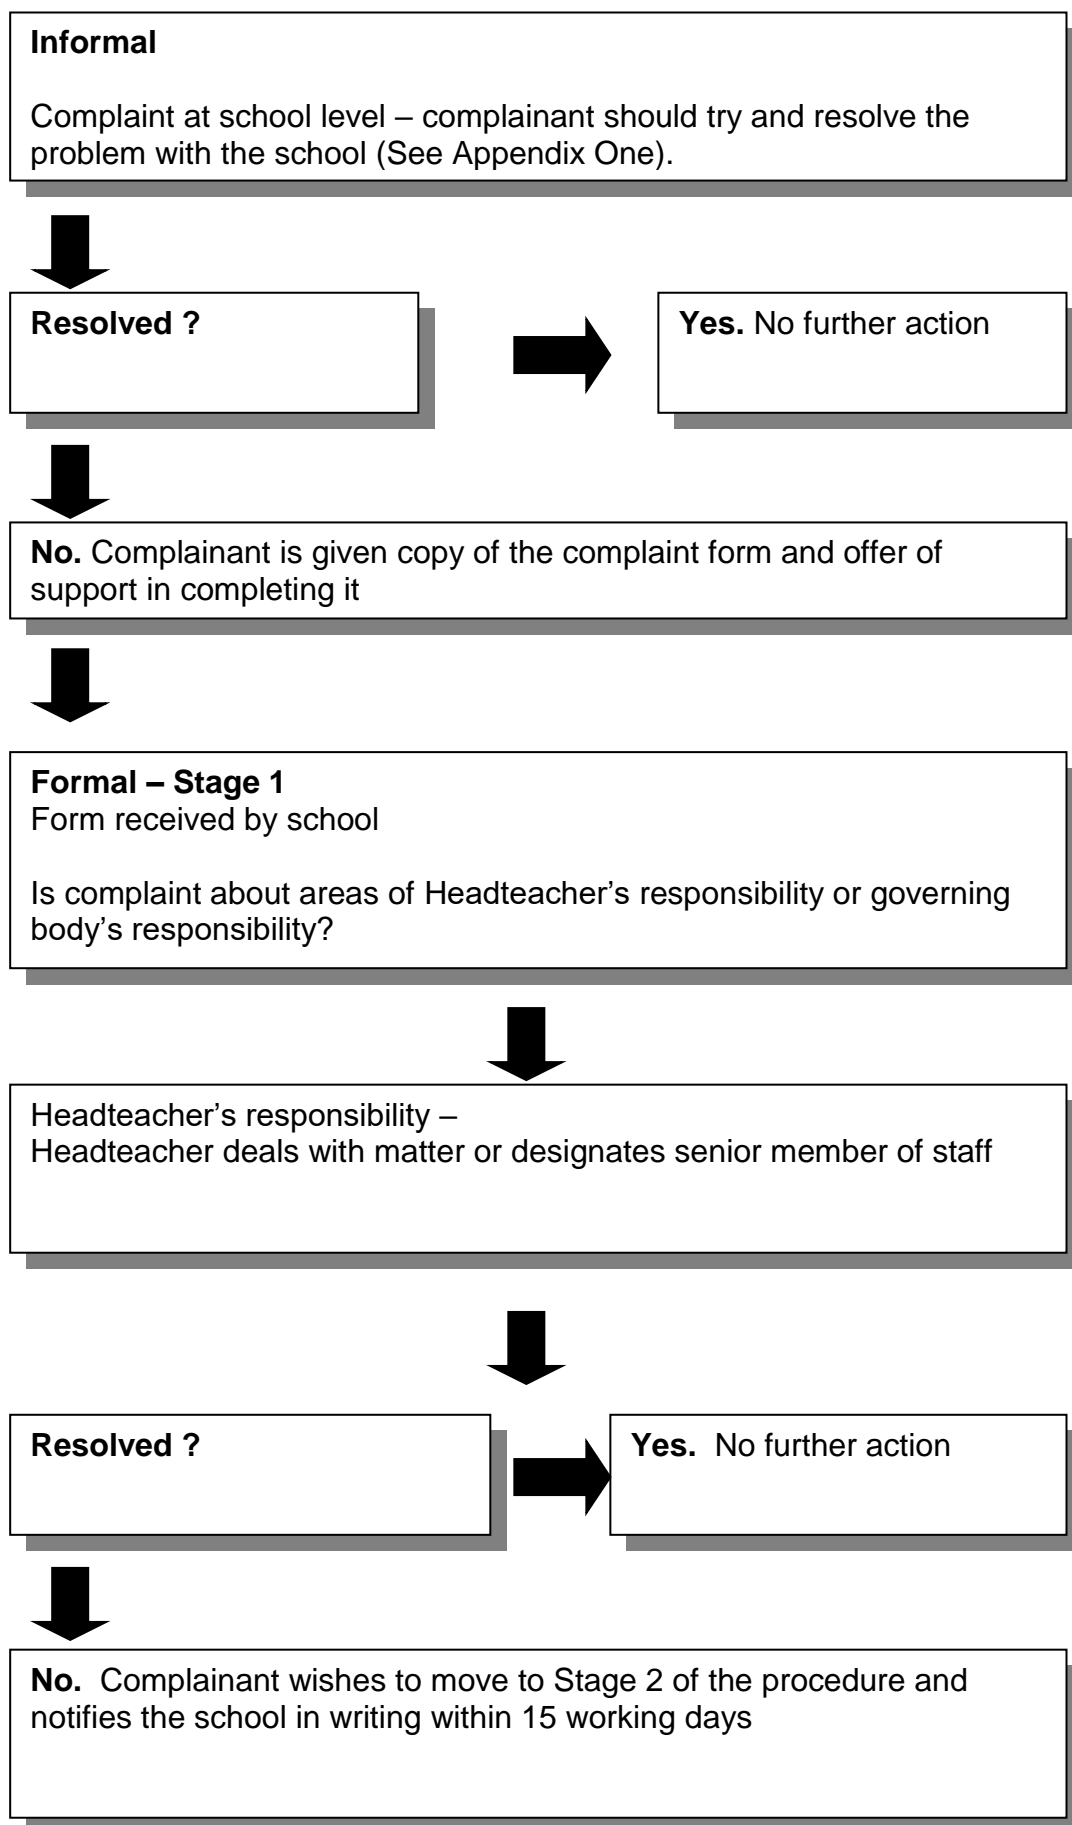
**Informal**

Complaint at school level – complainant should try and resolve the problem with the school (See Appendix One).

**Resolved ?**

**Yes.** No further action

**No.** Complainant is given copy of the complaint form and offer of support in completing it

**Formal – Stage 1**
Form received by school

Is complaint about areas of Headteacher’s responsibility or governing body’s responsibility?

Headteacher’s responsibility –
Headteacher deals with matter or designates senior member of staff

**Resolved ?**

**Yes.** No further action

**No.** Complainant wishes to move to Stage 2 of the procedure and notifies the school in writing within 15 working days